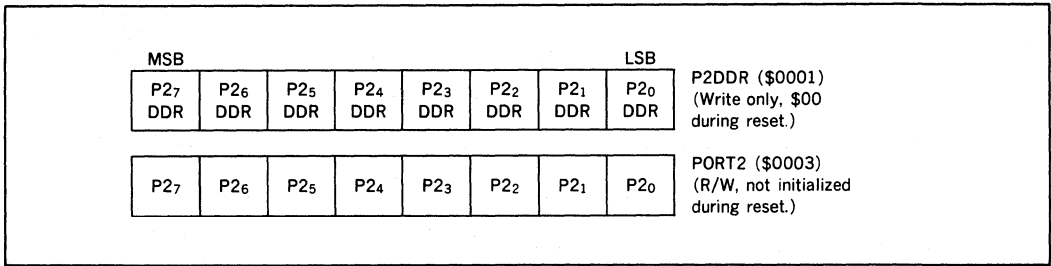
MSB LSB

| $P2_7$ DDR | $P2_6$ DDR | $P2_5$ DDR | $P2_4$ DDR | $P2_3$ DDR | $P2_2$ DDR | $P2_1$ DDR | $P2_0$ DDR |
|---|---|---|---|---|---|---|---|

P2DDR (\$0001) (Write only, \$00 during reset.)

| $P2_7$ | $P2_6$ | $P2_5$ | $P2_4$ | $P2_3$ | $P2_2$ | $P2_1$ | $P2_0$ |
|---|---|---|---|---|---|---|---|

PORT2 (\$0003) (R/W, not initialized during reset.)